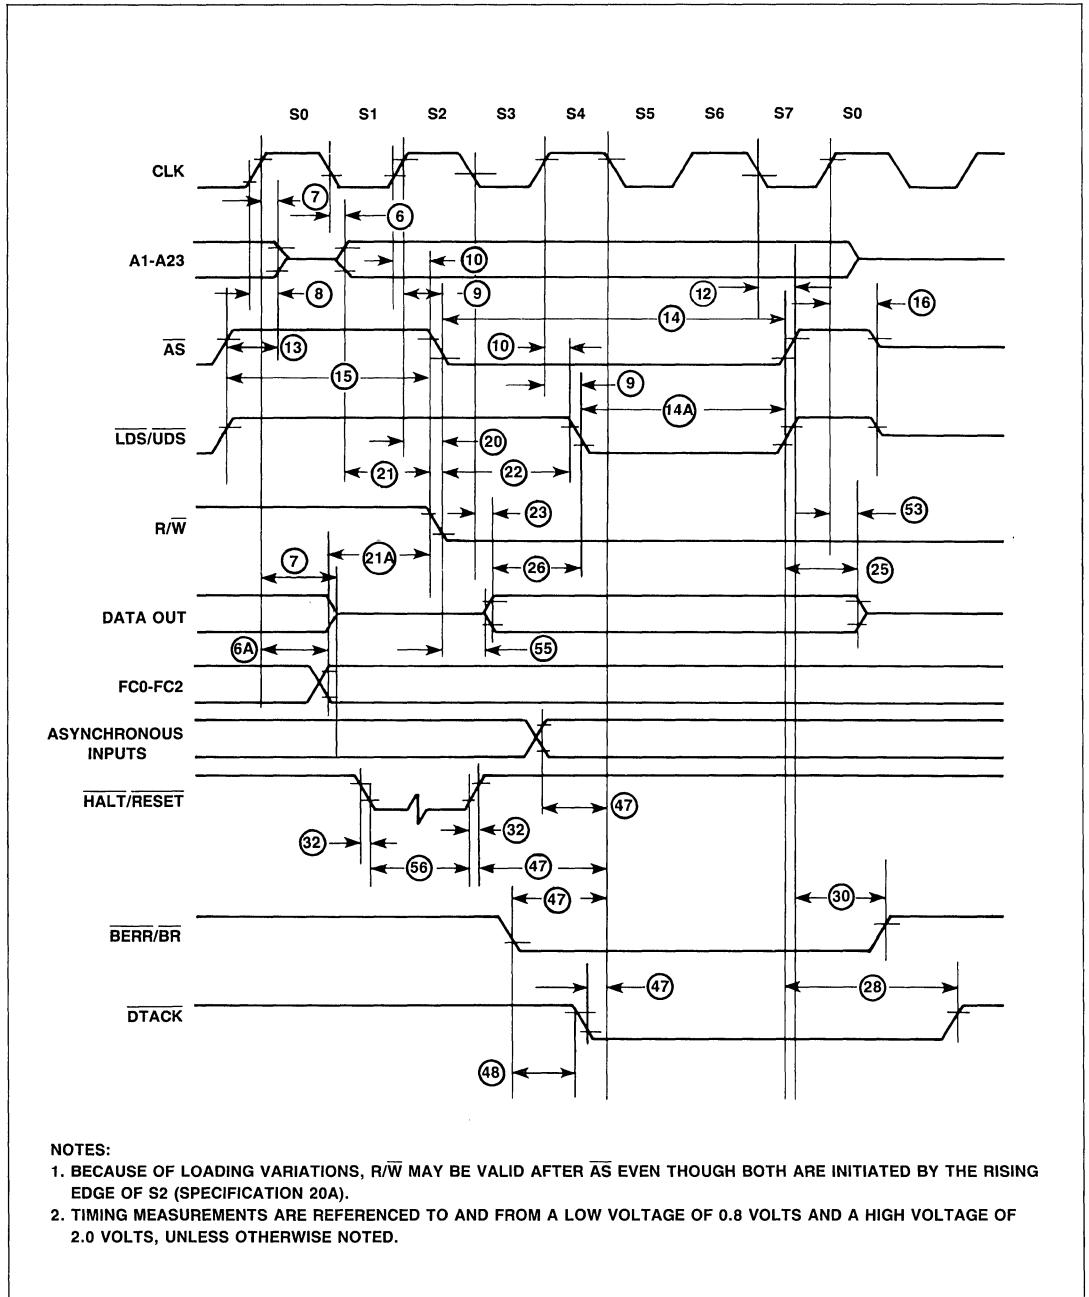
S0 S1 S2 S3 S4 S5 S6 S7 S0

CLK

7

6

A1-A23

10

8

9

12

14

16

$\overline{AS}$

13

10

15

9

14A

$\overline{LDS}/\overline{UDS}$

20

21

22

R/$\overline{W}$

23

53

7

21A

26

25

DATA OUT

6A

55

FC0-FC2

ASYNCHRONOUS INPUTS

$\overline{HALT}/\overline{RESET}$

47

32

32

56

47

47

30

$\overline{BERR}/\overline{BR}$

47

28

$\overline{DTACK}$

48

NOTES:
1. BECAUSE OF LOADING VARIATIONS, R/$\overline{W}$ MAY BE VALID AFTER $\overline{AS}$ EVEN THOUGH BOTH ARE INITIATED BY THE RISING EDGE OF S2 (SPECIFICATION 20A).
2. TIMING MEASUREMENTS ARE REFERENCED TO AND FROM A LOW VOLTAGE OF 0.8 VOLTS AND A HIGH VOLTAGE OF 2.0 VOLTS, UNLESS OTHERWISE NOTED.